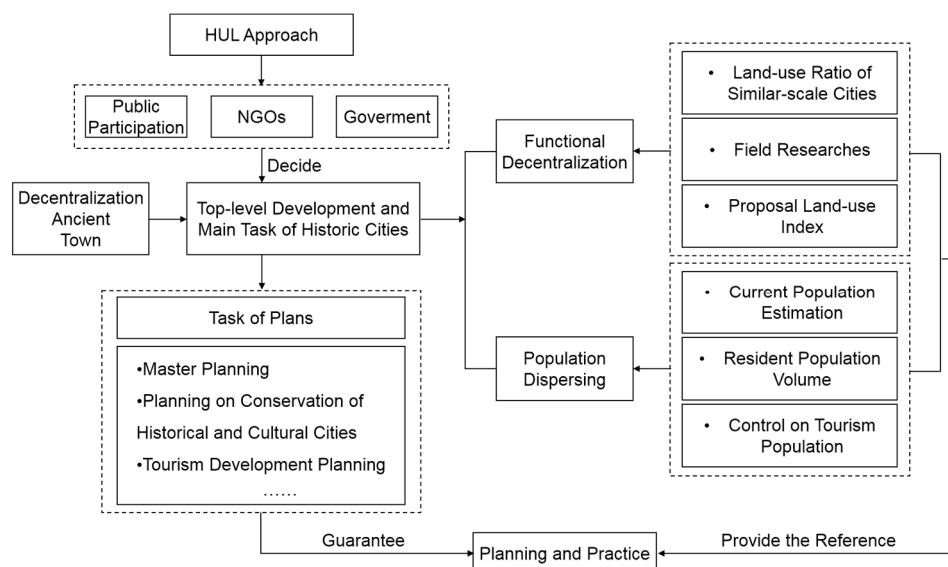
HUL Approach

Public Participation

NGOs

Goverment

Decide

Decentralization Ancient Town

Top-level Development and Main Task of Historic Cities

Task of Plans

•Master Planning
•Planning on Conservation of Historical and Cultural Cities
•Tourism Development Planning
……

Functional Decentralization

• Land-use Ratio of Similar-scale Cities

• Field Researches

• Proposal Land-use Index

Population Dispersing

• Current Population Estimation

• Resident Population Volume

• Control on Tourism Population

Guarantee

Planning and Practice

Provide the Reference